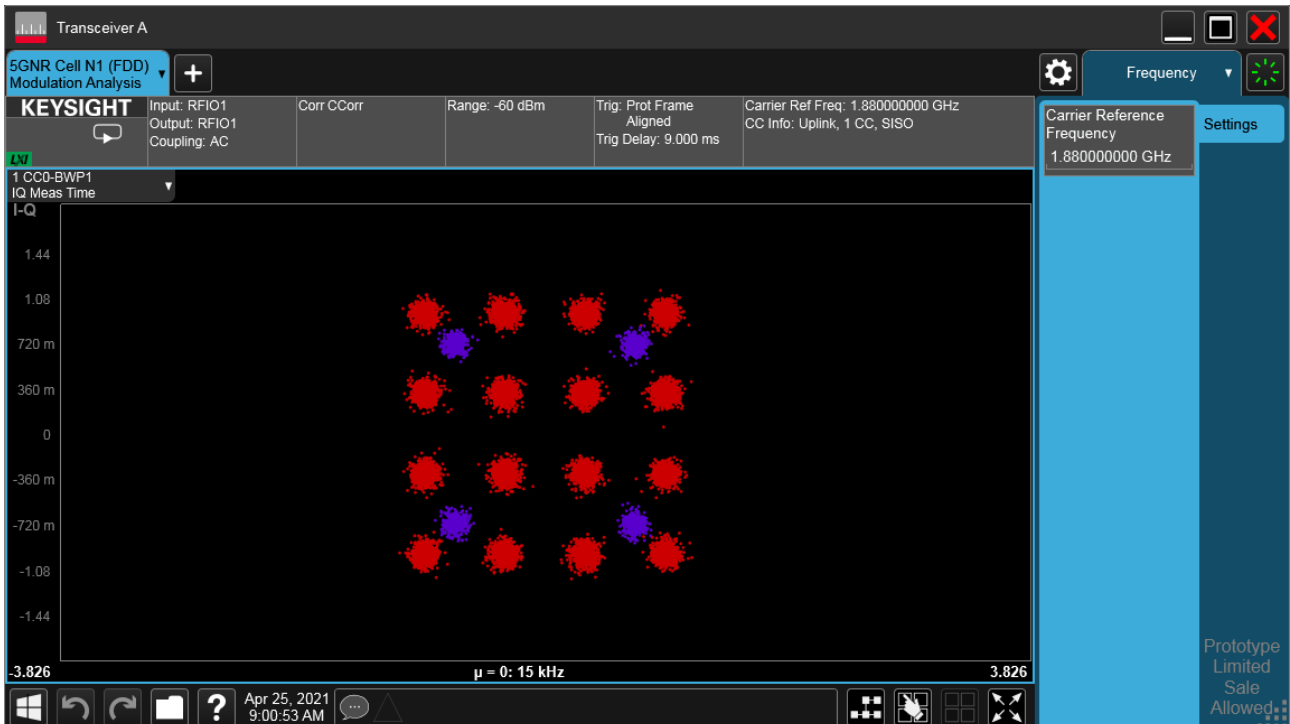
Transceiver A

5GNR Cell N1 (FDD)
Modulation Analysis

Frequency

KEYSIGHT

LXI

Input: RFIO1
Output: RFIO1
Coupling: AC

Corr CCorr

Range: -60 dBm

Trig: Prot Frame Aligned
Trig Delay: 9.000 ms

Carrier Ref Freq: 1.880000000 GHz
CC Info: Uplink, 1 CC, SISO

Carrier Reference Frequency
1.880000000 GHz

Settings

1 CC0-BWP1
IQ Meas Time

I-Q

1.44
1.08
720 m
360 m
0
-360 m
-720 m
-1.08
-1.44

-3.826
μ = 0: 15 kHz
3.826

Prototype Limited Sale Allowed

Apr 25, 2021
9:00:53 AM